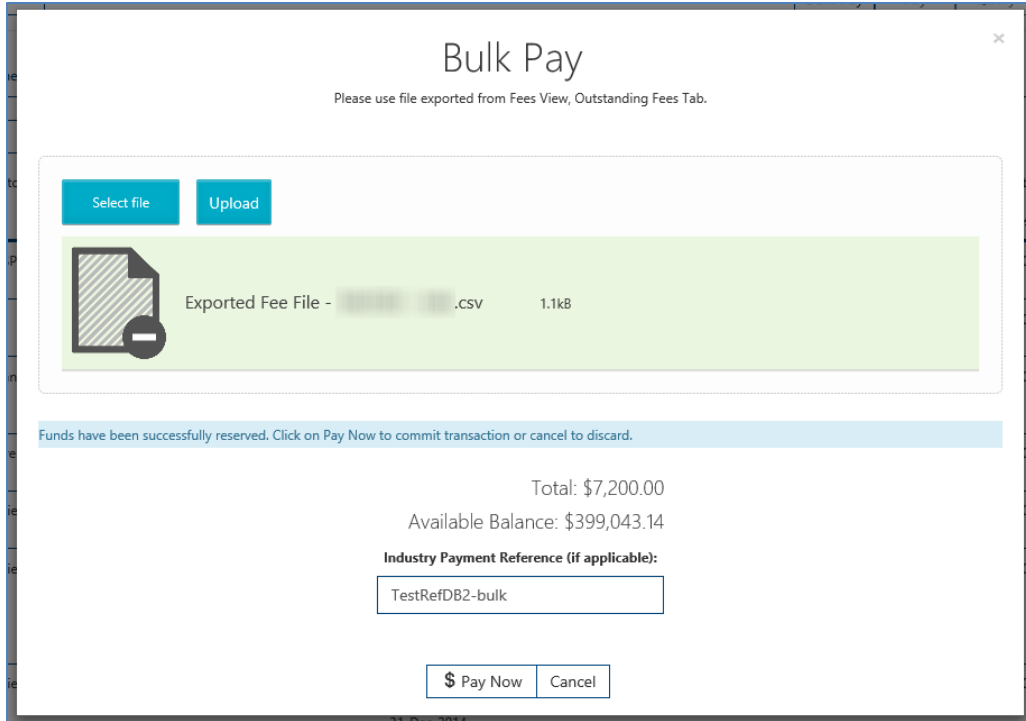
×

Bulk Pay

Please use file exported from Fees View, Outstanding Fees Tab.

Select file

Upload

Exported Fee File - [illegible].csv 1.1kB

Funds have been successfully reserved. Click on Pay Now to commit transaction or cancel to discard.

Total: $7,200.00

Available Balance: $399,043.14

Industry Payment Reference (if applicable):

TestRefDB2-bulk

$ Pay Now

Cancel